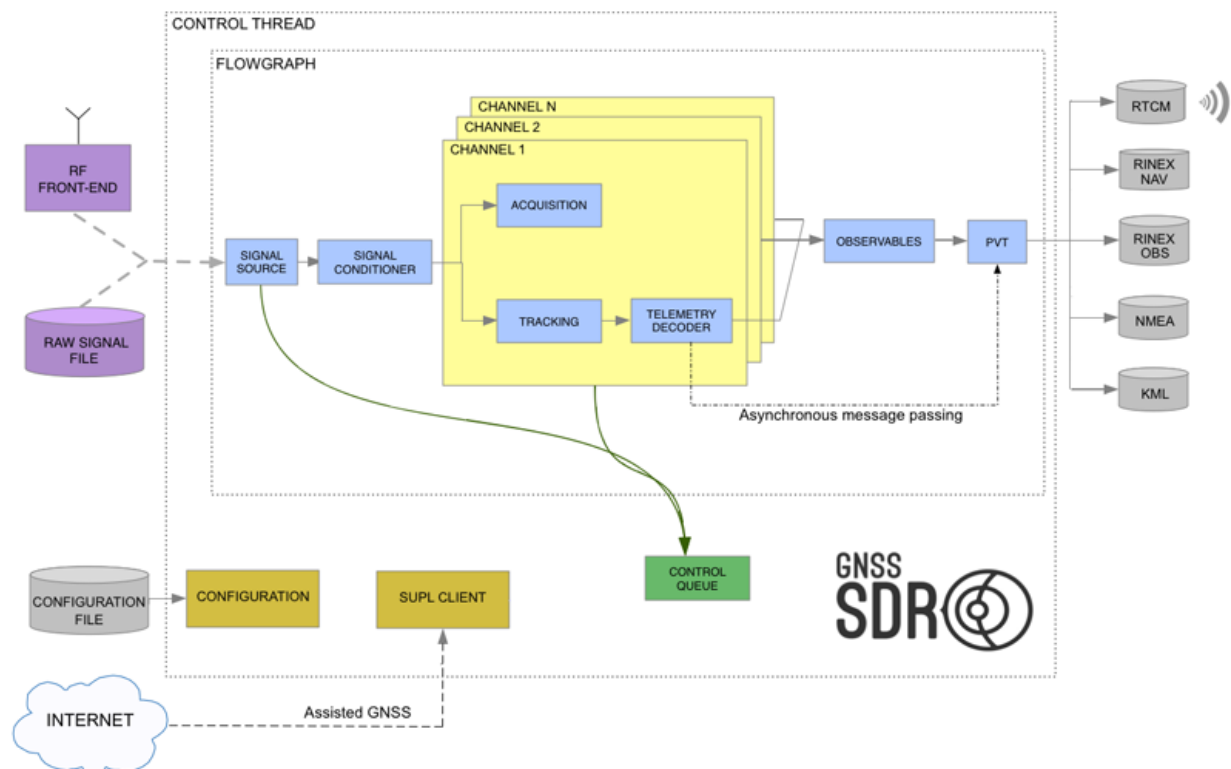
CONTROL THREAD

FLOWGRAPH

RF FRONT-END

RAW SIGNAL FILE

SIGNAL SOURCE

SIGNAL CONDITIONER

CHANNEL N

CHANNEL 2

CHANNEL 1

ACQUISITION

TRACKING

TELEMETRY DECODER

OBSERVABLES

PVT

Asynchronous message passing

RTCM

RINEX NAV

RINEX OBS

NMEA

KML

CONFIGURATION FILE

CONFIGURATION

SUPL CLIENT

CONTROL QUEUE

GNSS SDR

INTERNET

Assisted GNSS